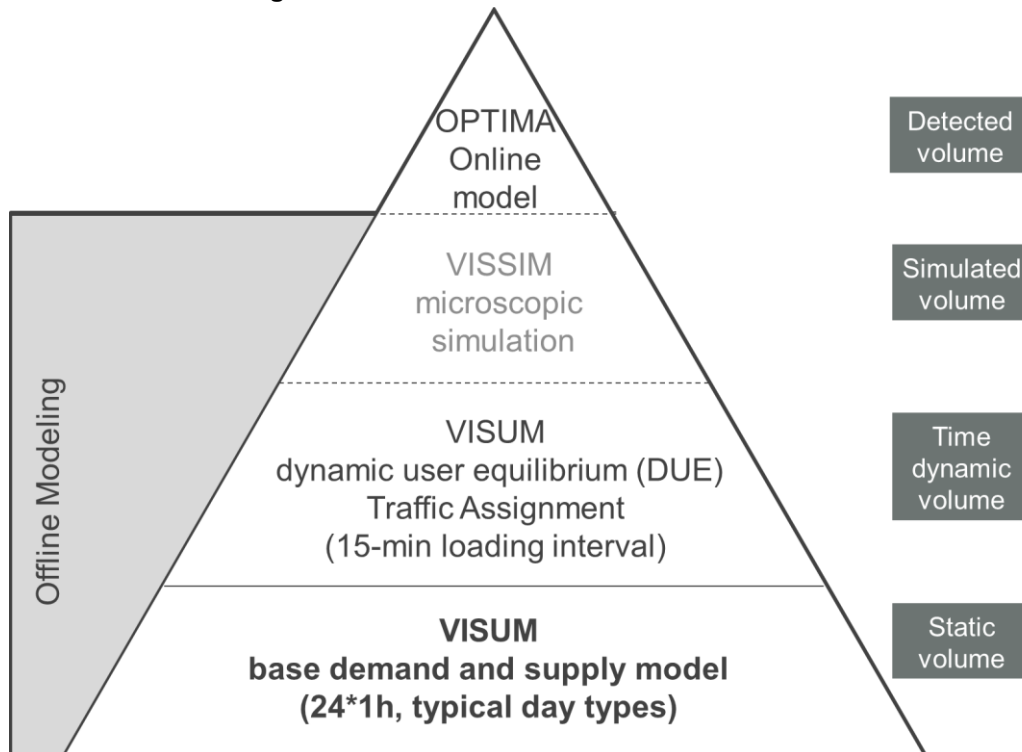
OPTIMA
Online
model

VISSIM
microscopic
simulation

VISUM
dynamic user equilibrium (DUE)
Traffic Assignment
(15-min loading interval)

VISUM
base demand and supply model
(24*1h, typical day types)

Offline Modeling

Detected volume

Simulated volume

Time dynamic volume

Static volume